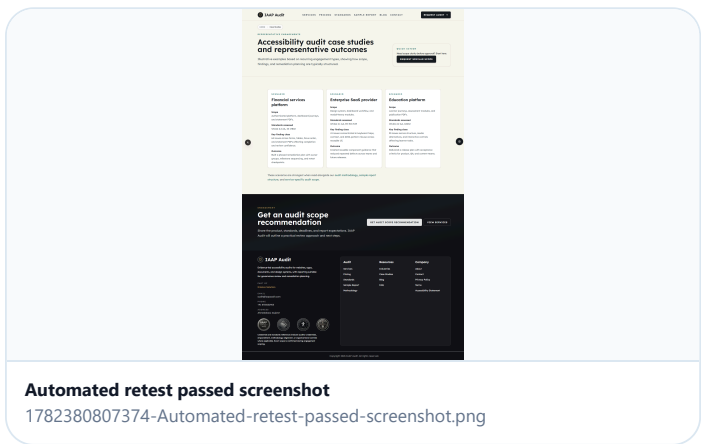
IAAP Audit

Accessibility audit case studies and representative outcomes

Financial services platform

Enterprise SaaS provider

Education platform

Get an audit scope recommendation

IAAP Audit

Automated retest passed screenshot
1782380807374-Automated-retest-passed-screenshot.png